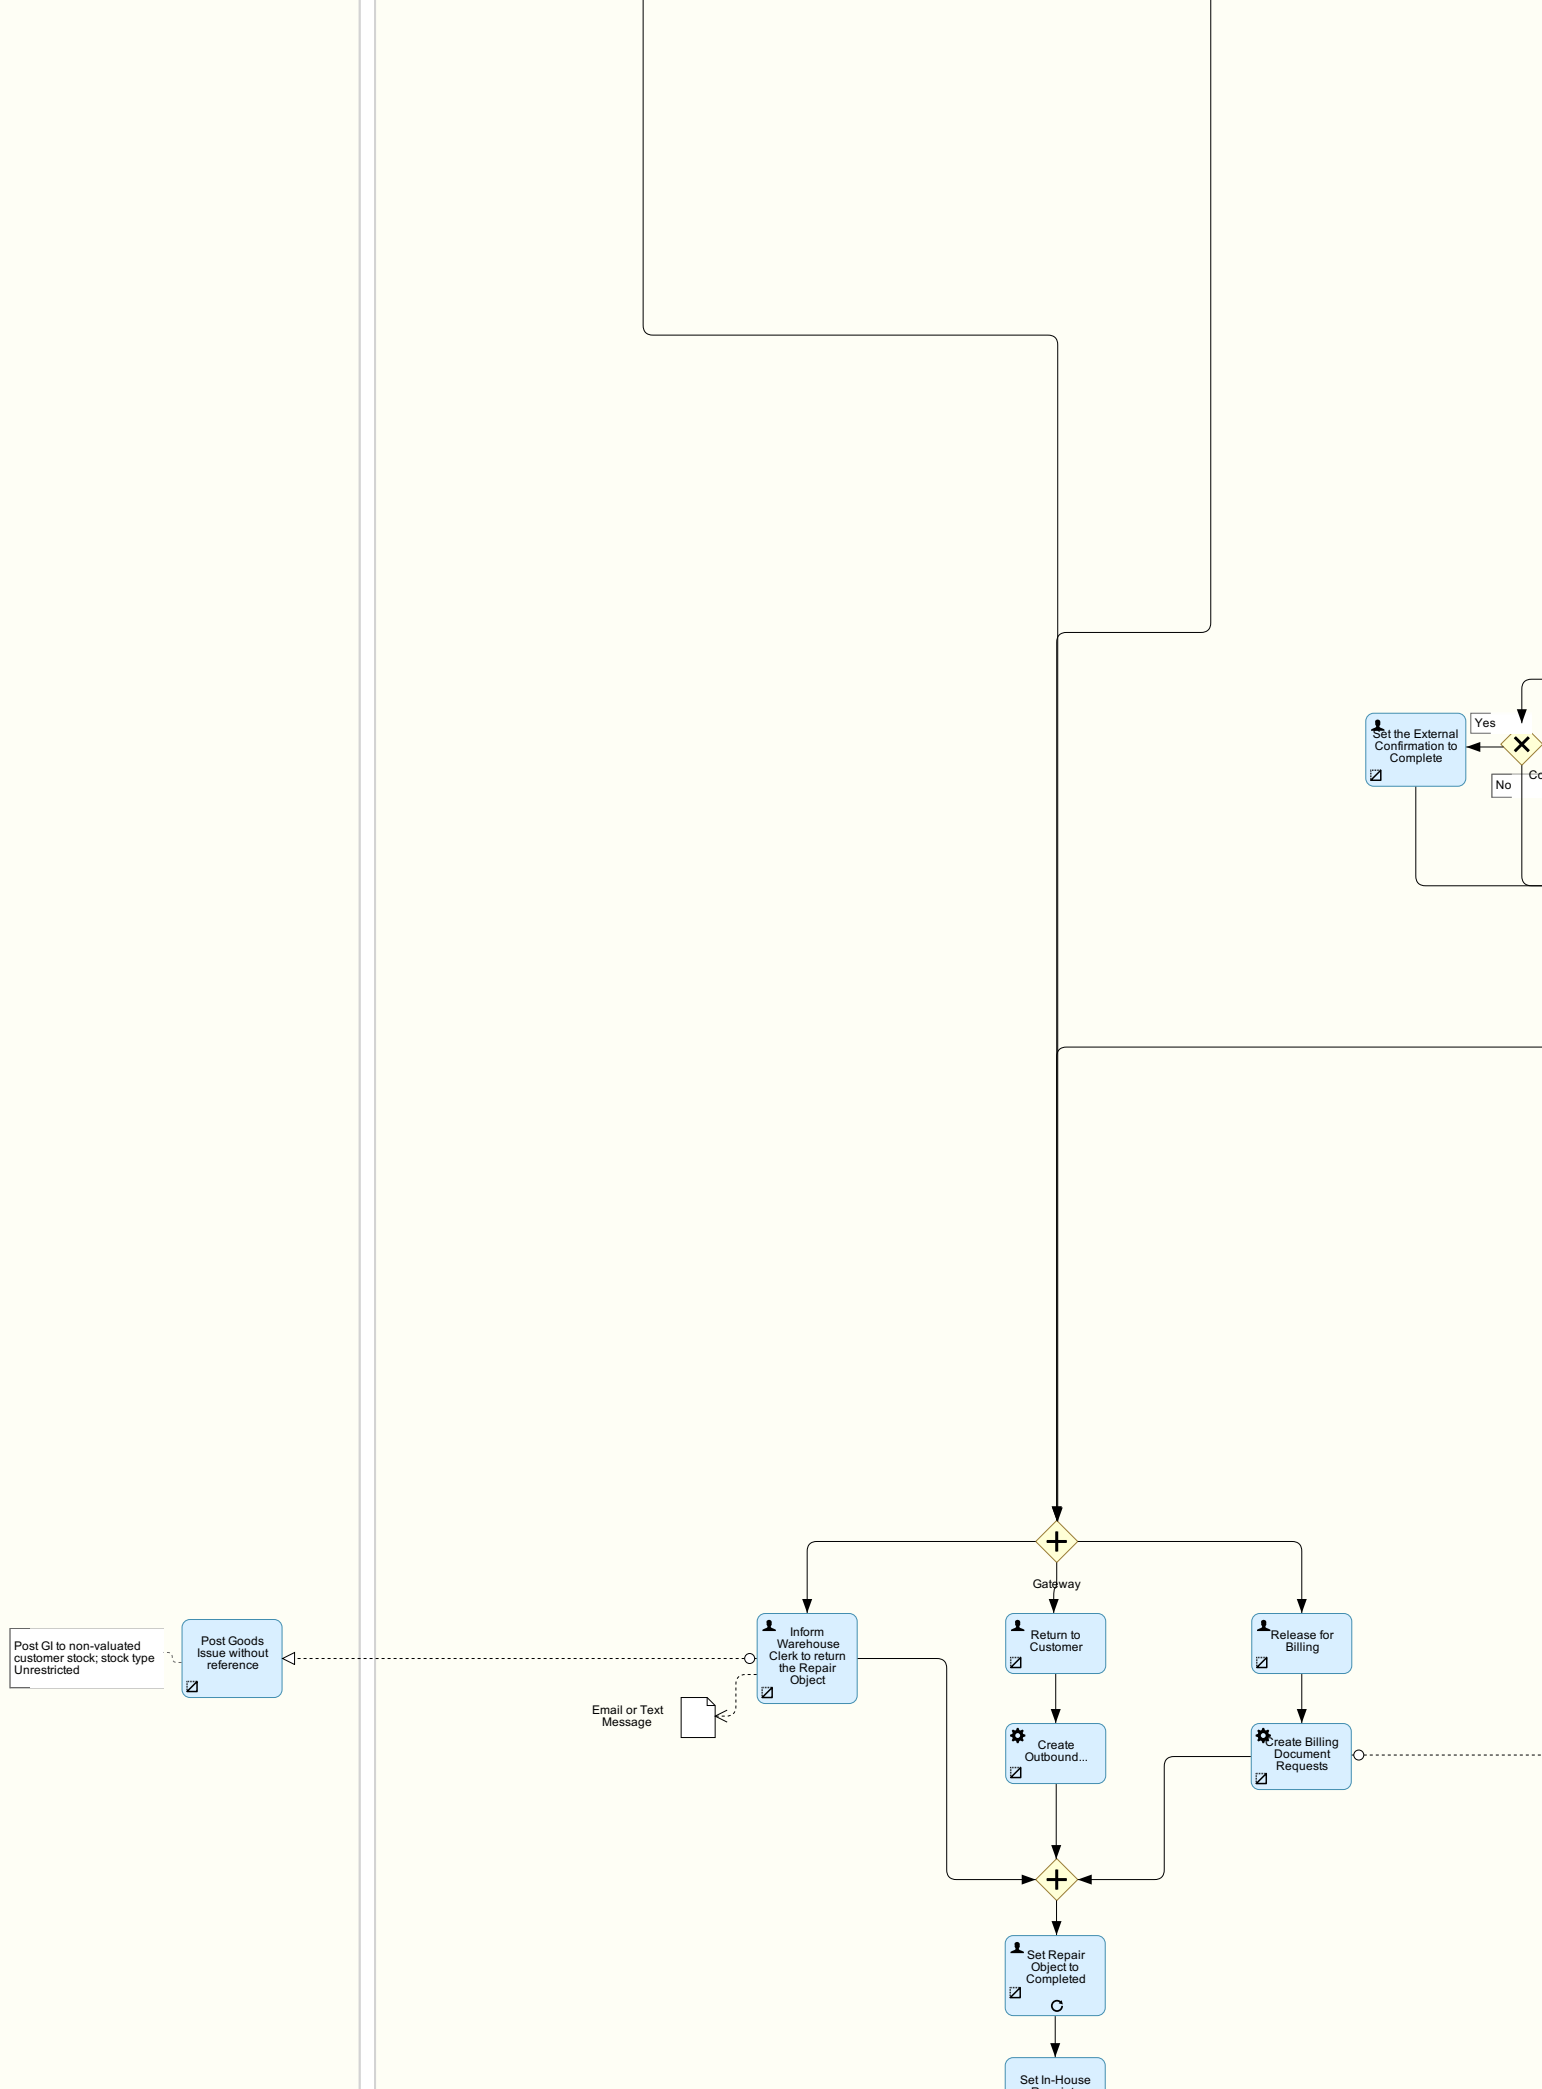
Set the External Confirmation to Complete

Yes

No

Co

Gateway

Post GI to non-valuated customer stock; stock type Unrestricted

Post Goods Issue without reference

Inform Warehouse Clerk to return the Repair Object

Email or Text Message

Return to Customer

Release for Billing

Create Outbound...

Create Billing Document Requests

Set Repair Object to Completed

Set In-House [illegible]